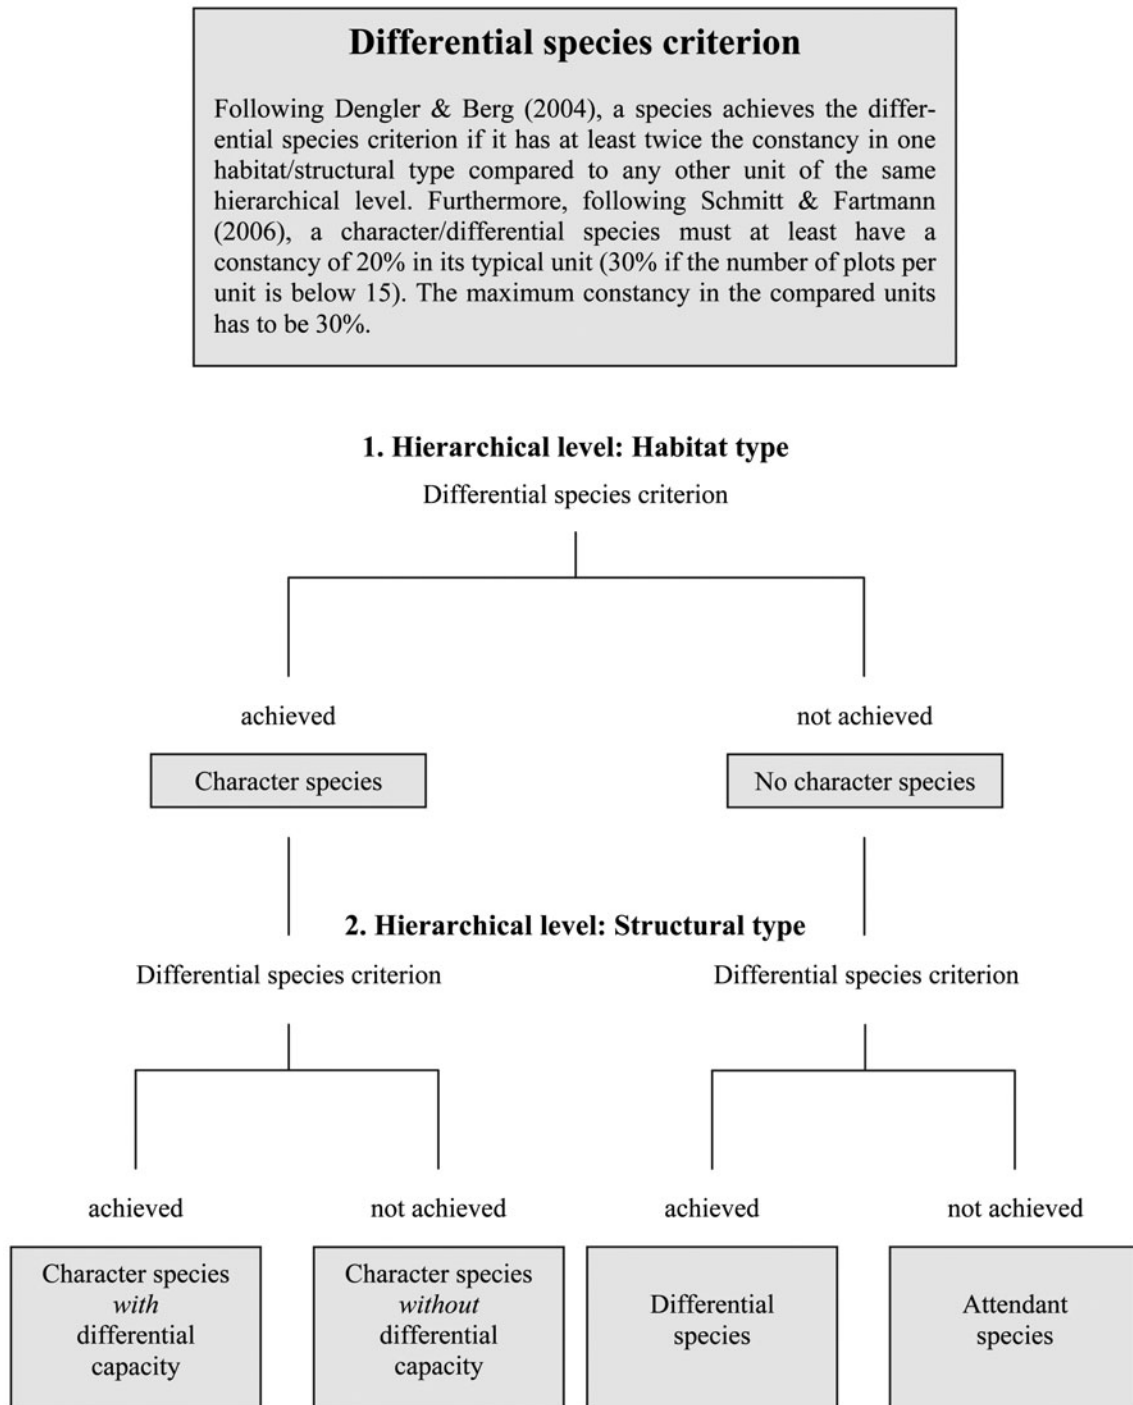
Differential species criterion

Following Dengler & Berg (2004), a species achieves the differential species criterion if it has at least twice the constancy in one habitat/structural type compared to any other unit of the same hierarchical level. Furthermore, following Schmitt & Fartmann (2006), a character/differential species must at least have a constancy of 20% in its typical unit (30% if the number of plots per unit is below 15). The maximum constancy in the compared units has to be 30%.

1. Hierarchical level: Habitat type

Differential species criterion

achieved

not achieved

Character species

No character species

2. Hierarchical level: Structural type

Differential species criterion

Differential species criterion

achieved

not achieved

achieved

not achieved

Character species *with* differential capacity

Character species *without* differential capacity

Differential species

Attendant species